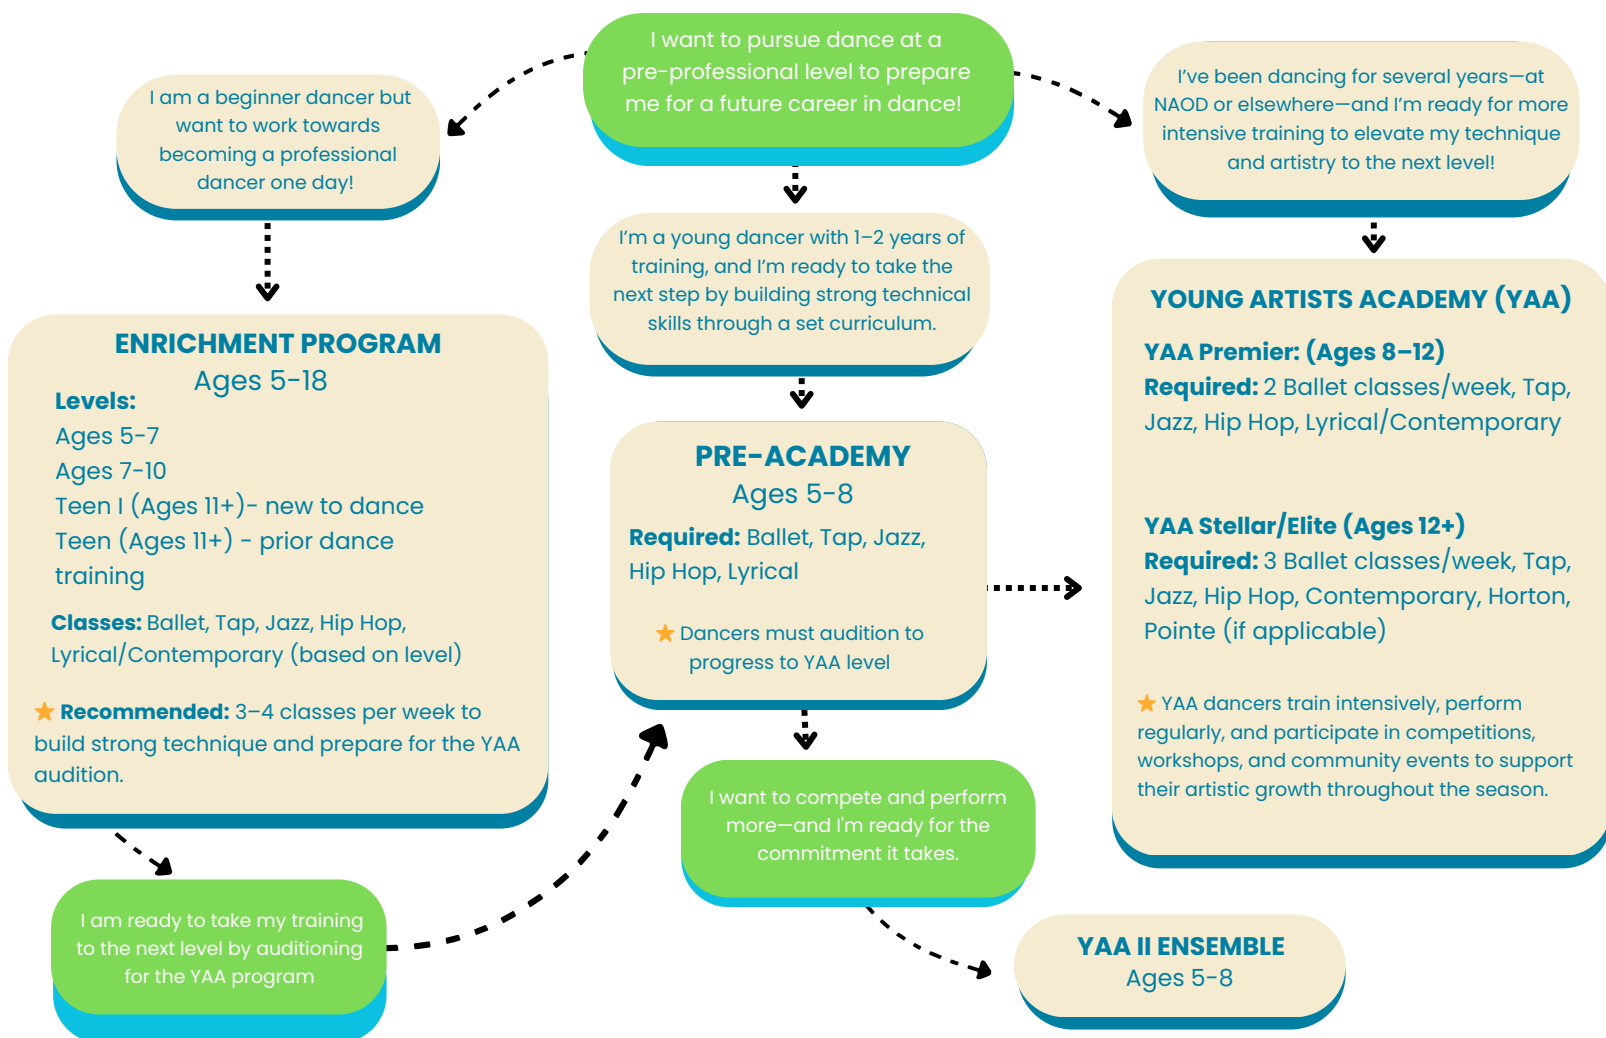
I want to pursue dance at a pre-professional level to prepare me for a future career in dance!

I am a beginner dancer but want to work towards becoming a professional dancer one day!

I've been dancing for several years—at NAOD or elsewhere—and I'm ready for more intensive training to elevate my technique and artistry to the next level!

I'm a young dancer with 1–2 years of training, and I'm ready to take the next step by building strong technical skills through a set curriculum.

ENRICHMENT PROGRAM
Ages 5-18
Levels:
Ages 5-7
Ages 7-10
Teen I (Ages 11+)- new to dance
Teen (Ages 11+) - prior dance training

Classes: Ballet, Tap, Jazz, Hip Hop, Lyrical/Contemporary (based on level)

Recommended: 3–4 classes per week to build strong technique and prepare for the YAA audition.

PRE-ACADEMY
Ages 5-8
Required: Ballet, Tap, Jazz, Hip Hop, Lyrical

Dancers must audition to progress to YAA level

YOUNG ARTISTS ACADEMY (YAA)
YAA Premier: (Ages 8–12)
Required: 2 Ballet classes/week, Tap, Jazz, Hip Hop, Lyrical/Contemporary

YAA Stellar/Elite (Ages 12+)
Required: 3 Ballet classes/week, Tap, Jazz, Hip Hop, Contemporary, Horton, Pointe (if applicable)

YAA dancers train intensively, perform regularly, and participate in competitions, workshops, and community events to support their artistic growth throughout the season.

I want to compete and perform more—and I'm ready for the commitment it takes.

I am ready to take my training to the next level by auditioning for the YAA program

YAA II ENSEMBLE
Ages 5-8